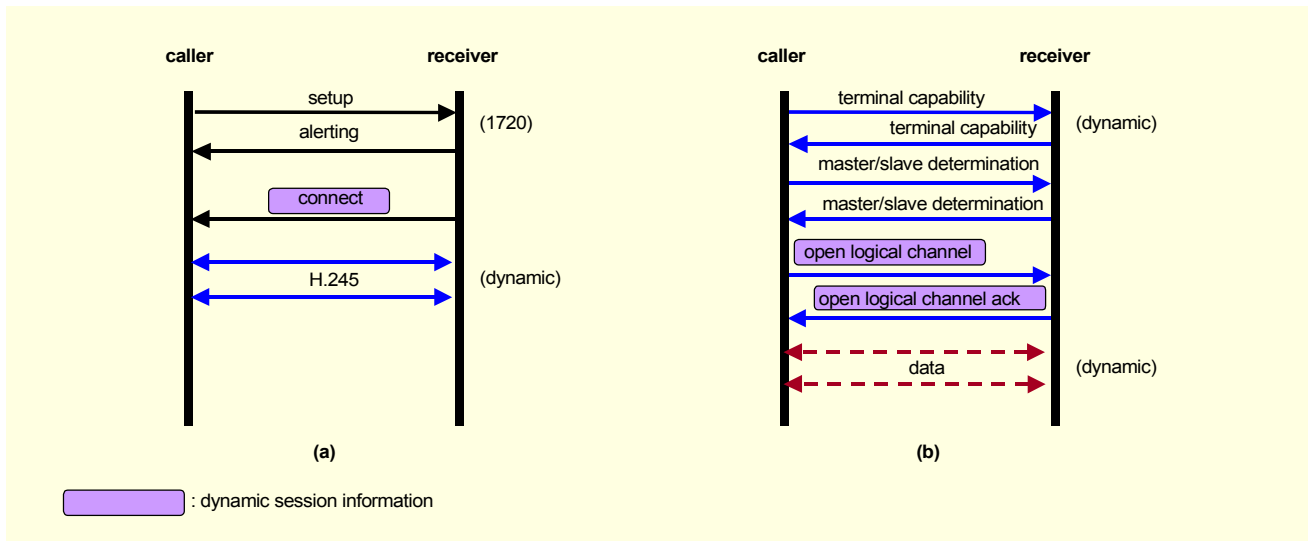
caller

receiver

setup

(1720)

alerting

connect

H.245

(dynamic)

(a)

caller

receiver

terminal capability

terminal capability

(dynamic)

master/slave determination

master/slave determination

open logical channel

open logical channel ack

data

(dynamic)

(b)

: dynamic session information